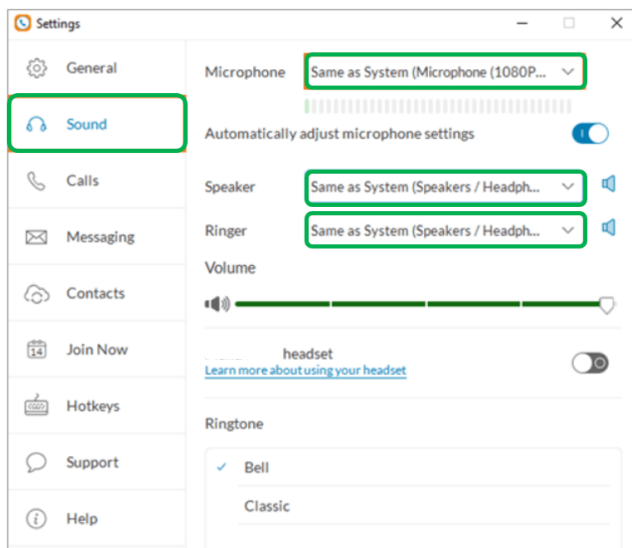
Settings

General
Sound
Calls
Messaging
Contacts
14 Join Now
Hotkeys
Support
Help

Microphone Same as System (Microphone (1080P...

Automatically adjust microphone settings

Speaker Same as System (Speakers / Headph...

Ringer Same as System (Speakers / Headph...

Volume

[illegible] headset
Learn more about using your headset

Ringtone

✓ Bell
Classic